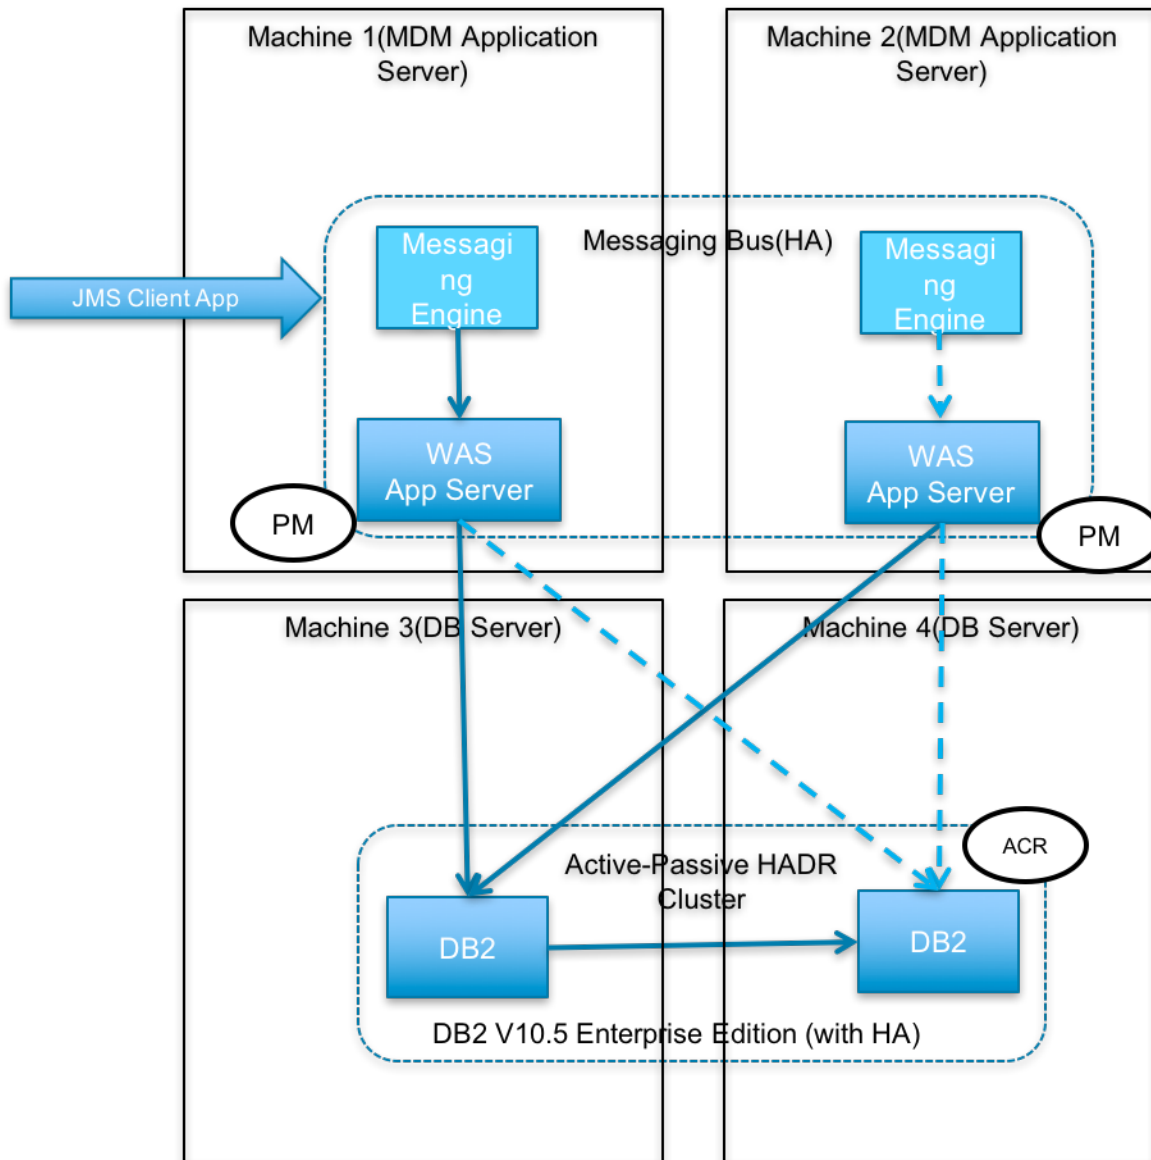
Machine 1(MDM Application Server)

Machine 2(MDM Application Server)

Messaging Bus(HA)

JMS Client App

Messaging Engine

Messaging Engine

WAS App Server

WAS App Server

PM

PM

Machine 3(DB Server)

Machine 4(DB Server)

ACR

Active-Passive HADR Cluster

DB2

DB2

DB2 V10.5 Enterprise Edition (with HA)